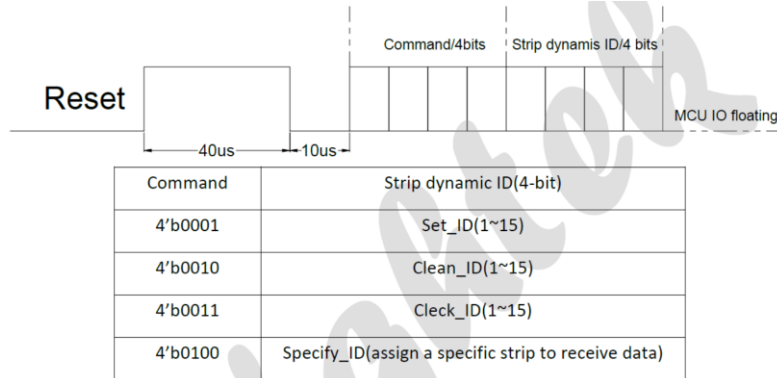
Command/4bits

Strip dynamis ID/4 bits

Reset

MCU IO floating

40us

10us

| Command | Strip dynamic ID(4-bit) |
|---|---|
| 4'b0001 | Set_ID(1~15) |
| 4'b0010 | Clean_ID(1~15) |
| 4'b0011 | Cleck_ID(1~15) |
| 4'b0100 | Specify_ID(assign a specific strip to receive data) |